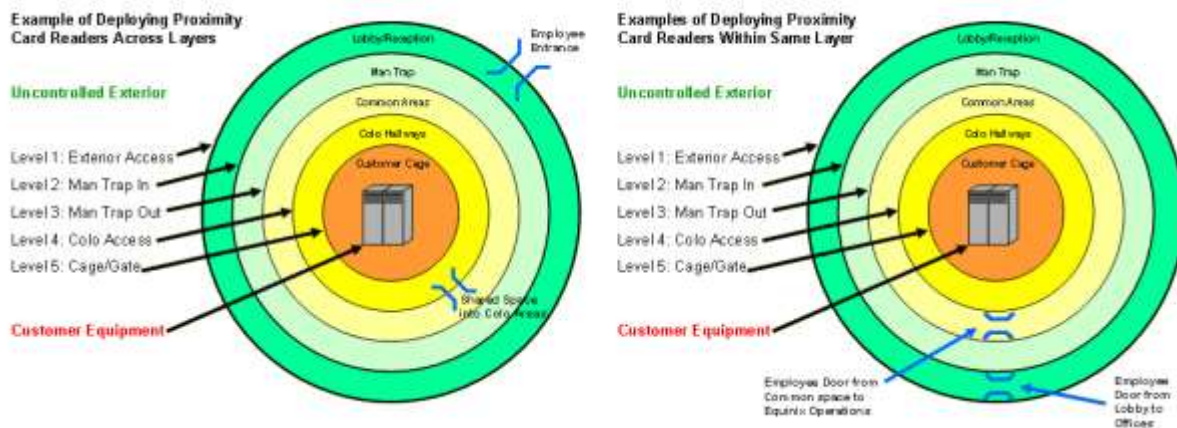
Example of Deploying Proximity Card Readers Across Layers

Uncontrolled Exterior

Level 1: Exterior Access

Level 2: Man Trap In

Level 3: Man Trap Out

Level 4: Colo Access

Level 5: Cage/Gate

Customer Equipment

Lobby/Reception

Man Trap

Common Areas

Colo Hallways

Customer Cage

Employee Entrance

Shared Space into Colo Areas

Examples of Deploying Proximity Card Readers Within Same Layer

Uncontrolled Exterior

Level 1: Exterior Access

Level 2: Man Trap In

Level 3: Man Trap Out

Level 4: Colo Access

Level 5: Cage/Gate

Customer Equipment

Lobby/Reception

Man Trap

Common Areas

Colo Hallways

Customer Cage

Employee Door from Common space to Equinix Operations

Employee Door from Lobby to Offices